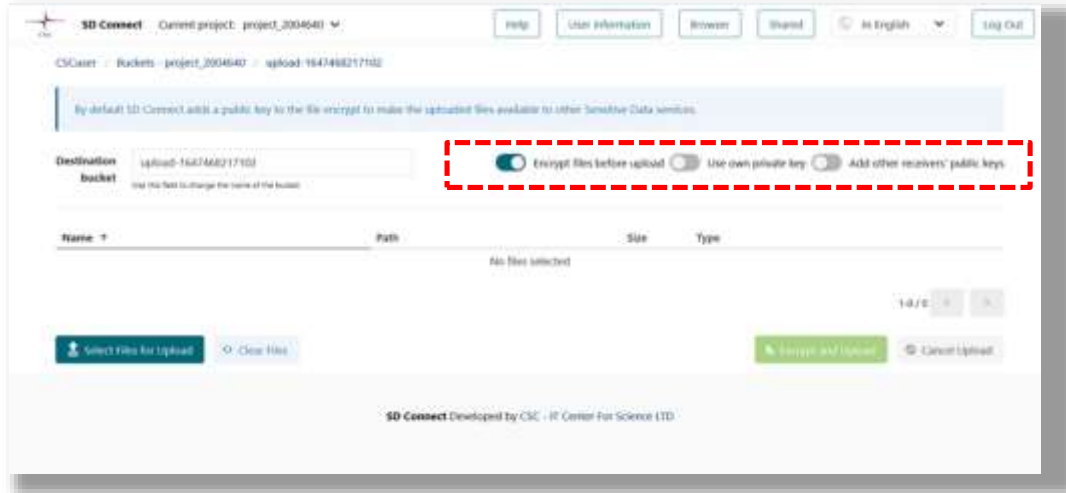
CSC SD Connect Current project: project_2004640

Help User information Browser Shared In English Log Out

CSCuser / Buckets - project_2004640 / upload-1647468217102

By default SD Connect adds a public key to the file encrypt to make the uploaded files available to other Sensitive Data services.

Destination bucket upload-1647468217102
Use this field to change the name of the bucket

Encrypt files before upload Use own private key Add other receivers' public keys

| Name | Path | Size | Type |
|---|---|---|---|
| No files selected | | | |

1-0 / 0

Select Files for Upload Clear Files Encrypt and Upload Cancel Upload

SD Connect Developed by CSC - IT Center For Science LTD